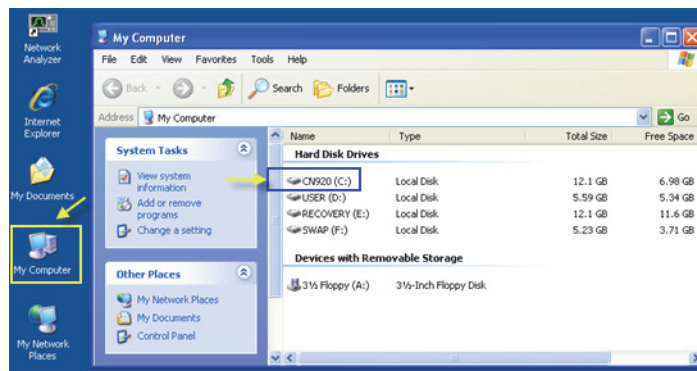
Network Analyzer

Internet Explorer

My Documents

My Computer

My Network Places

My Computer

File Edit View Favorites Tools Help

Back Search Folders

Address My Computer Go

System Tasks

View system information
Add or remove programs
Change a setting

Other Places

My Network Places
My Documents
Control Panel

| Name | Type | Total Size | Free Space |
|---|---|---|---|
| **Hard Disk Drives** | | | |
| CN920 (C:) | Local Disk | 12.1 GB | 6.98 GB |
| USER (D:) | Local Disk | 5.59 GB | 5.34 GB |
| RECOVERY (E:) | Local Disk | 12.1 GB | 11.6 GB |
| SWAP (F:) | Local Disk | 5.23 GB | 3.71 GB |
| **Devices with Removable Storage** | | | |
| 3½ Floppy (A:) | 3½-Inch Floppy Disk | | |